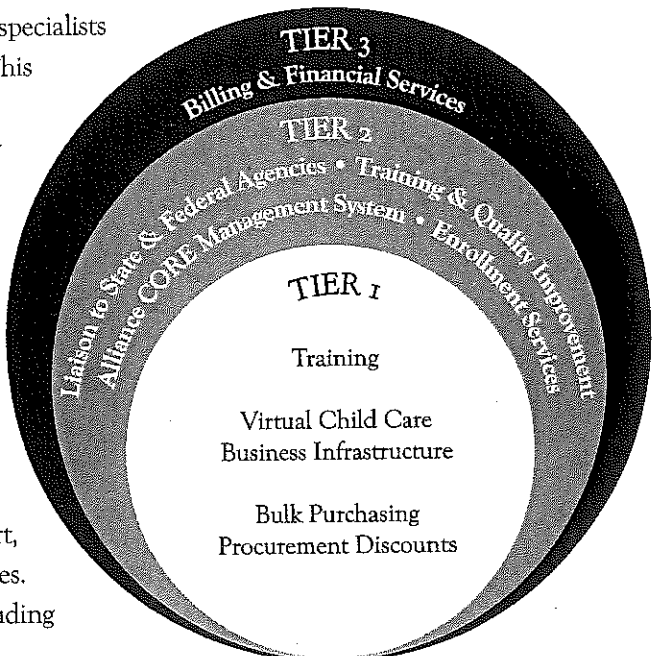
specialists
his

rt,
es.
ading

TIER 3
Billing & Financial Services

TIER 2
Liaison to State & Federal Agencies • Training & Quality Improvement
Alliance CORE Management System • Enrollment Services

TIER 1

Training

Virtual Child Care Business Infrastructure

Bulk Purchasing Procurement Discounts